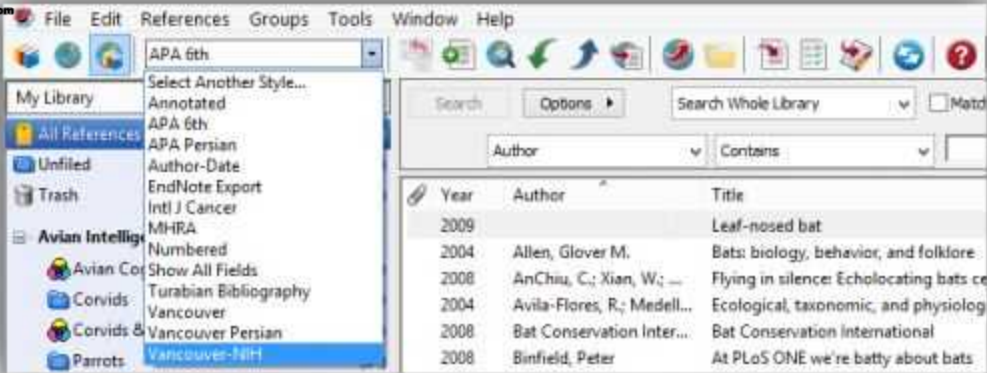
File Edit References Groups Tools Window Help

APA 6th

Select Another Style...
Annotated
APA 6th
APA Persian
Author-Date
EndNote Export
Intl J Cancer
MHRA
Numbered
Show All Fields
Turabian Bibliography
Vancouver
Vancouver Persian
Vancouver-NIH

My Library
All References
Unfiled
Trash
Avian Intellig
Avian Co
Corvids
Corvids &
Parrots

Search
Options
Search Whole Library
Match
Author
Contains

| Year | Author | Title |
|---|---|---|
| 2009 | | Leaf-nosed bat |
| 2004 | Allen, Glover M. | Bats: biology, behavior, and folklore |
| 2008 | AnChiu, C.; Xian, W.; ... | Flying in silence: Echolocating bats ce |
| 2004 | Avila-Flores, R.; Medell... | Ecological, taxonomic, and physiolog |
| 2008 | Bat Conservation Inter... | Bat Conservation International |
| 2008 | Binfield, Peter | At PLoS ONE we're batty about bats |